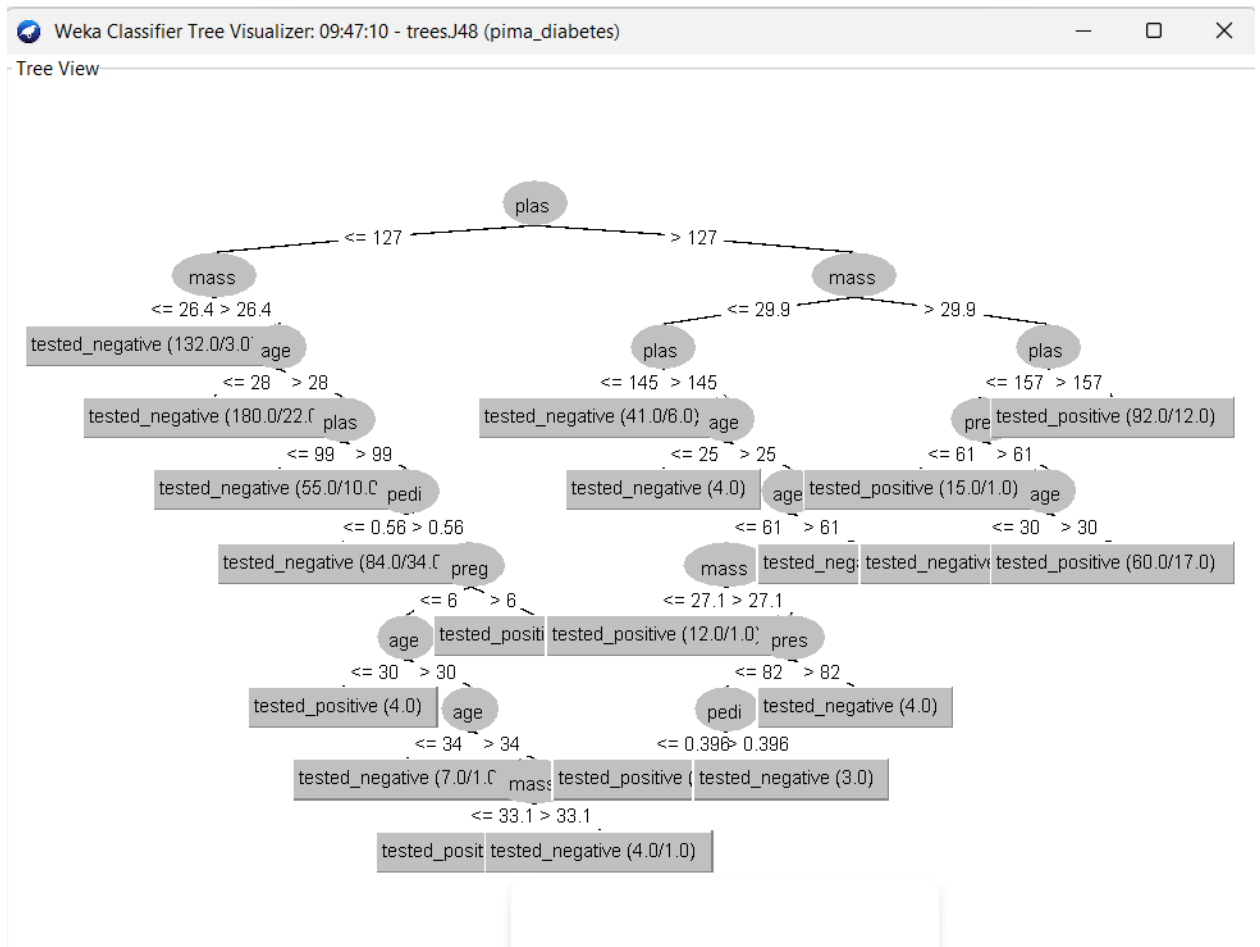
Weka Classifier Tree Visualizer: 09:47:10 - trees.J48 (pima_diabetes)

Tree View

plas
<= 127
> 127
mass
<= 26.4 > 26.4
tested_negative (132.0/3.0
age
<= 28 > 28
tested_negative (180.0/22.0
plas
<= 99 > 99
tested_negative (55.0/10.0
pedi
<= 0.56 > 0.56
tested_negative (84.0/34.0
preg
<= 6 > 6
age
tested_positi
<= 30 > 30
tested_positive (4.0)
age
<= 34 > 34
tested_negative (7.0/1.0
mass
<= 33.1 > 33.1
tested_posit
tested_negative (4.0/1.0)

mass
<= 29.9
> 29.9
plas
<= 145 > 145
tested_negative (41.0/6.0)
age
<= 25 > 25
tested_negative (4.0)
age
<= 61 > 61
mass
tested_neg
<= 27.1 > 27.1
tested_positive (12.0/1.0)
pres
<= 82 > 82
pedi
tested_negative (4.0)
<= 0.396 > 0.396
tested_positive (
tested_negative (3.0)

plas
<= 157 > 157
pres
tested_positive (92.0/12.0)
<= 61 > 61
tested_positive (15.0/1.0)
age
<= 30 > 30
tested_negative
tested_positive (60.0/17.0)